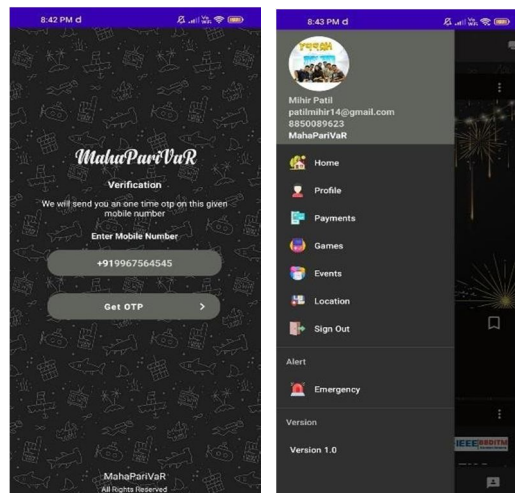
8:42 PM

MahaPariVaR

Verification

We will send you an one time otp on this given mobile number

Enter Mobile Number

+919967564545

Get OTP

MahaPariVaR
All Rights Reserved

8:43 PM

Mihir Patil
patilmihir14@gmail.com
8850089623
MahaPariVaR

Home

Profile

Payments

Games

Events

Location

Sign Out

Alert

Emergency

Version

Version 1.0

IEEE